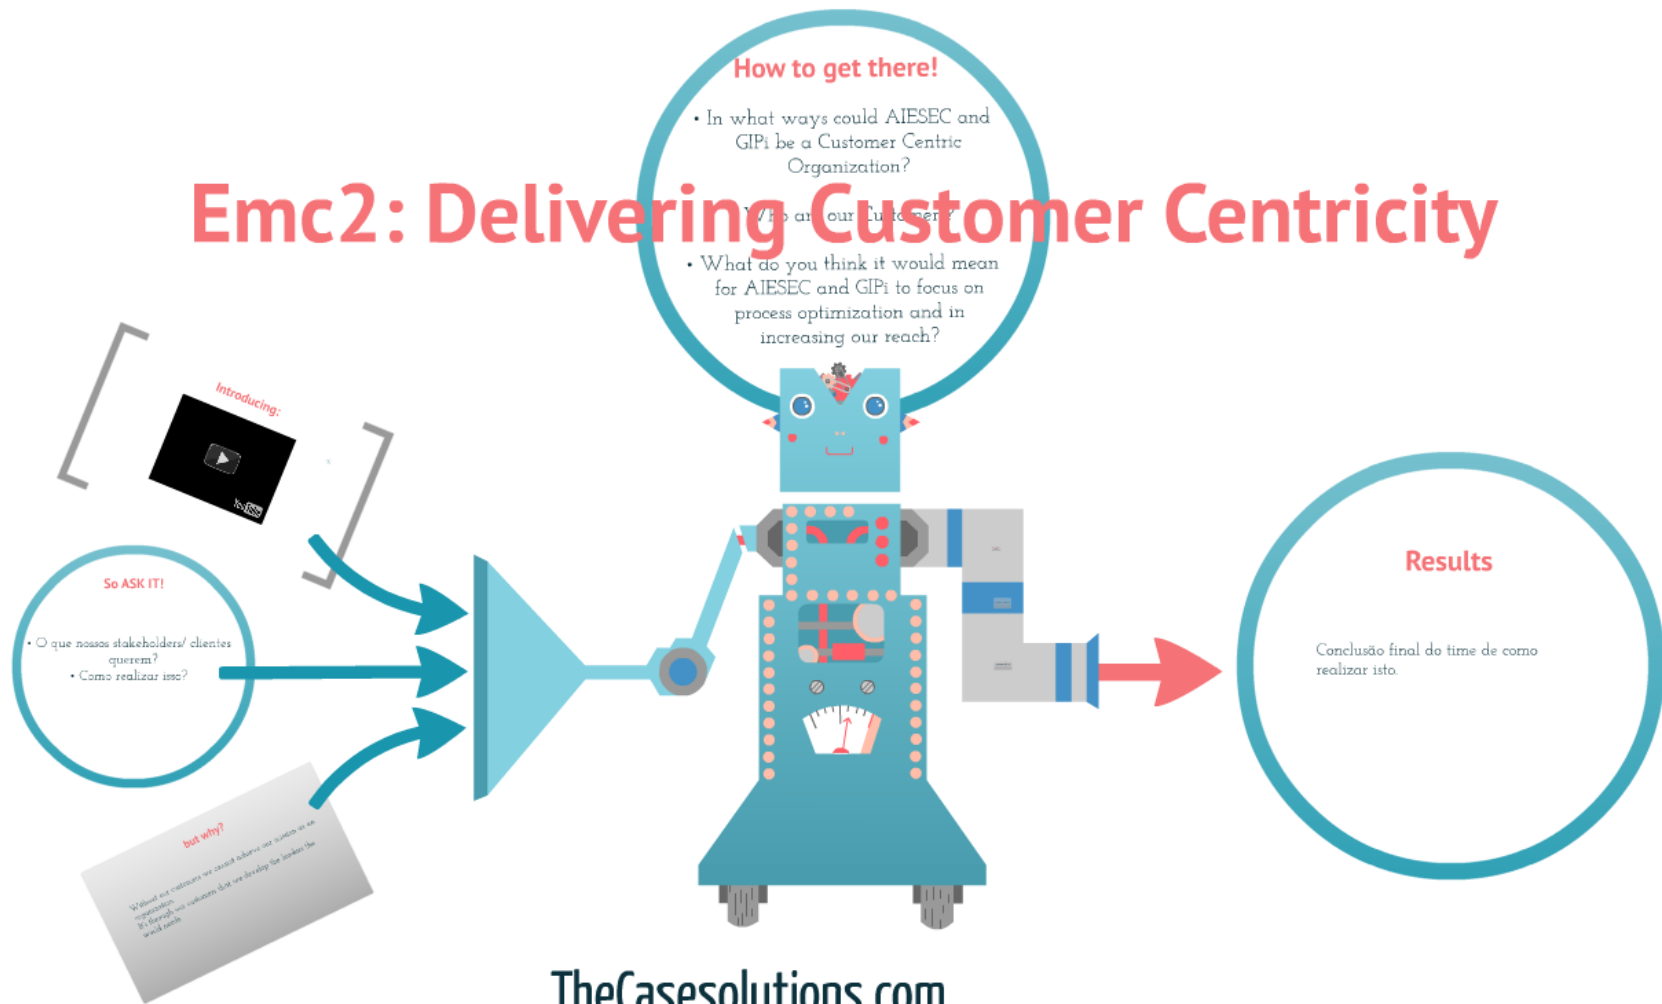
How to get there!

• In what ways could AIESEC and GIPi be a Customer Centric Organization?

Emc2: Delivering Customer Centricity

• Who are our Customers?

• What do you think it would mean for AIESEC and GIPi to focus on process optimization and in increasing our reach?

Introducing:

So ASK IT!

• O que nossos stakeholders/ clientes querem?
• Como realizar isso?

but why?

Without our customers we cannot achieve our mission as an organization. It's through our customers that we develop the leaders the world needs

Results

Conclusão final do time de como realizar isto.

TheCasesolutions.com